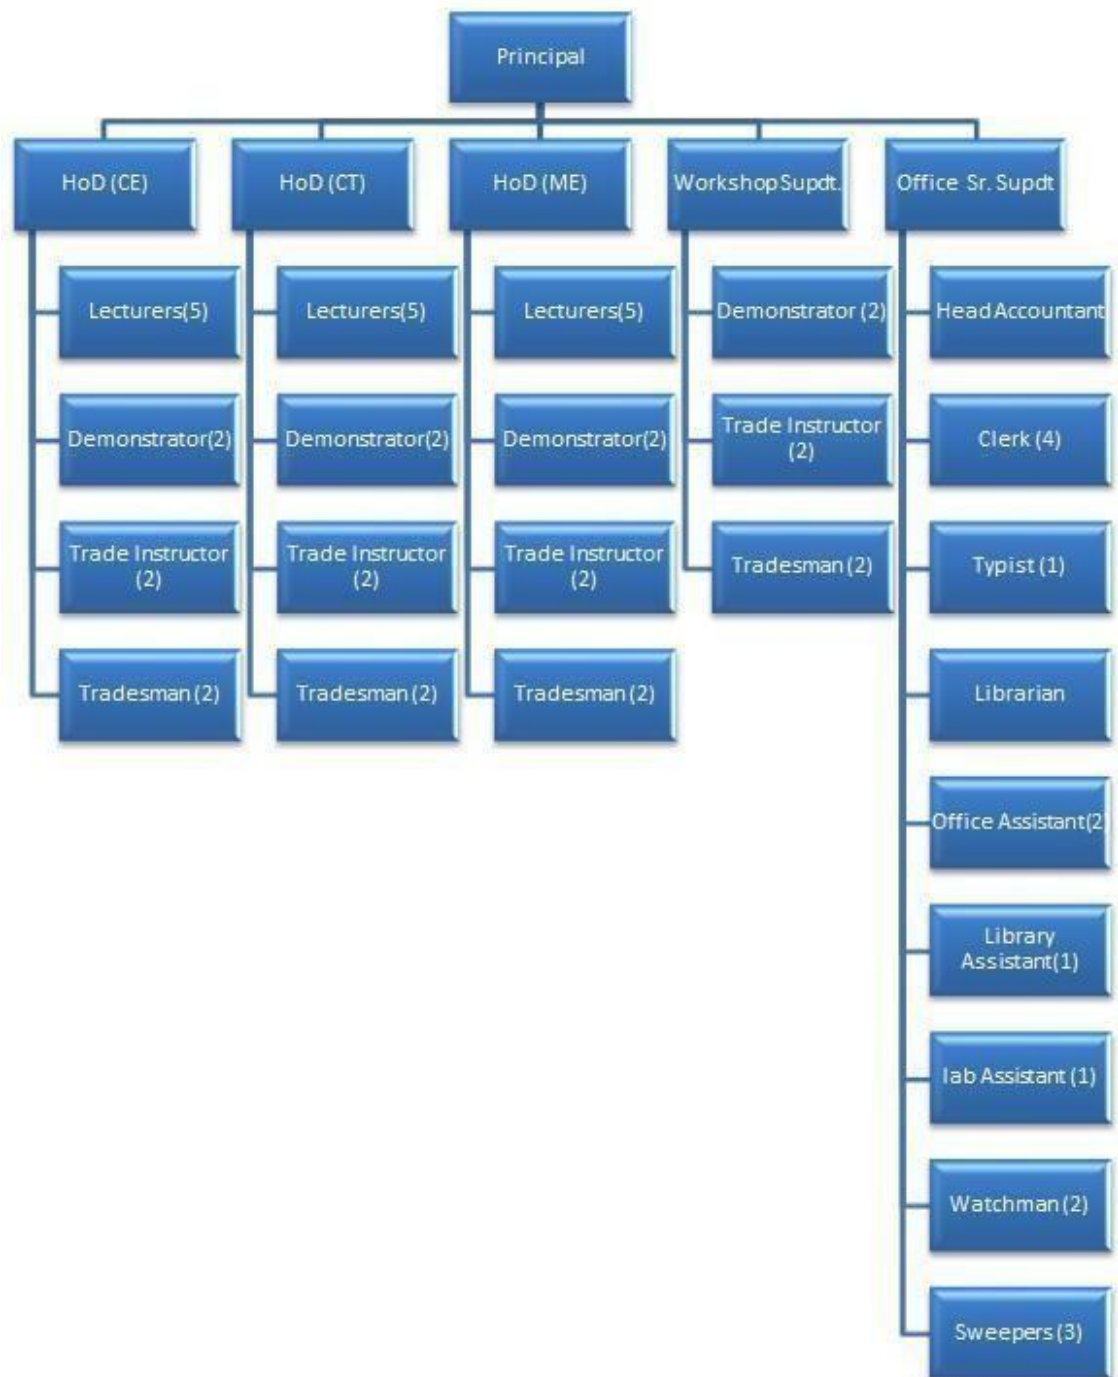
Principal

HoD (CE)
Lecturers(5)
Demonstrator(2)
Trade Instructor (2)
Tradesman (2)

HoD (CT)
Lecturers(5)
Demonstrator(2)
Trade Instructor (2)
Tradesman (2)

HoD (ME)
Lecturers(5)
Demonstrator(2)
Trade Instructor (2)
Tradesman (2)

Workshop Supdt.
Demonstrator (2)
Trade Instructor (2)
Tradesman (2)

Office Sr. Supdt
Head Accountant
Clerk (4)
Typist (1)
Librarian
Office Assistant(2
Library Assistant(1)
lab Assistant (1)
Watchman (2)
Sweepers (3)